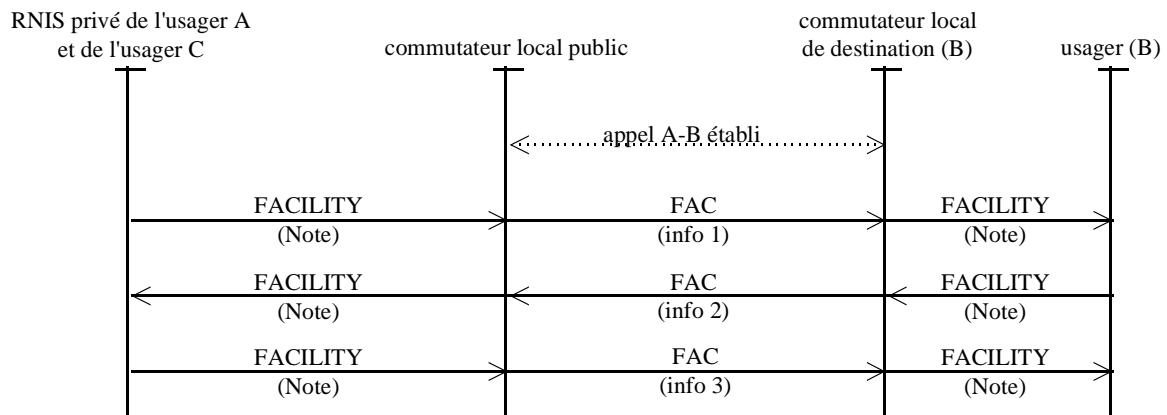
RNIS privé de l'usager A et de l'usager C

commutateur local public

commutateur local de destination (B)

usager (B)

appel A-B établi

FACILITY
(Note)

FAC
(info 1)

FACILITY
(Note)

FACILITY
(Note)

FAC
(info 2)

FACILITY
(Note)

FACILITY
(Note)

FAC
(info 3)

FACILITY
(Note)